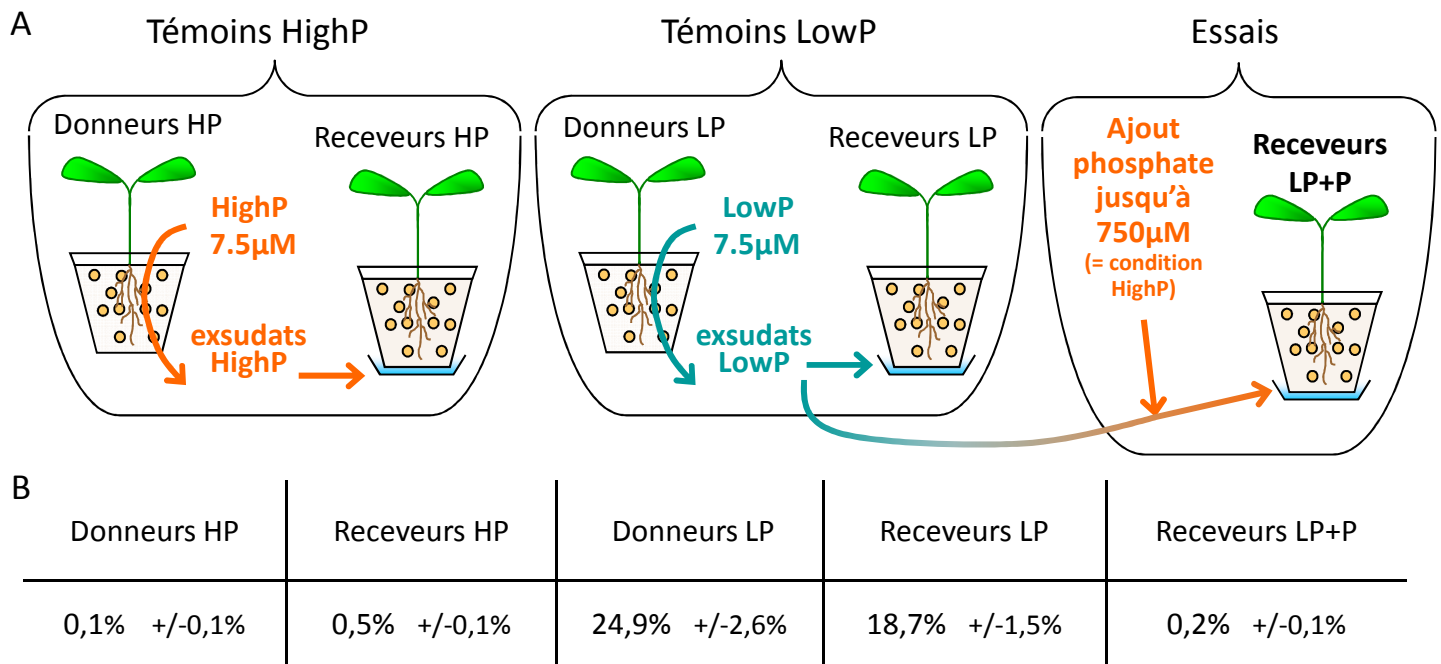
A

Témoins HighP

Donneurs HP

Receveurs HP

HighP 7.5µM

exsudats HighP

Témoins LowP

Donneurs LP

Receveurs LP

LowP 7.5µM

exsudats LowP

Essais

Ajout phosphate jusqu'à 750µM (= condition HighP)

Receveurs LP+P

B

| Donneurs HP | Receveurs HP | Donneurs LP | Receveurs LP | Receveurs LP+P |
|---|---|---|---|---|
| 0,1% +/-0,1% | 0,5% +/-0,1% | 24,9% +/-2,6% | 18,7% +/-1,5% | 0,2% +/-0,1% |